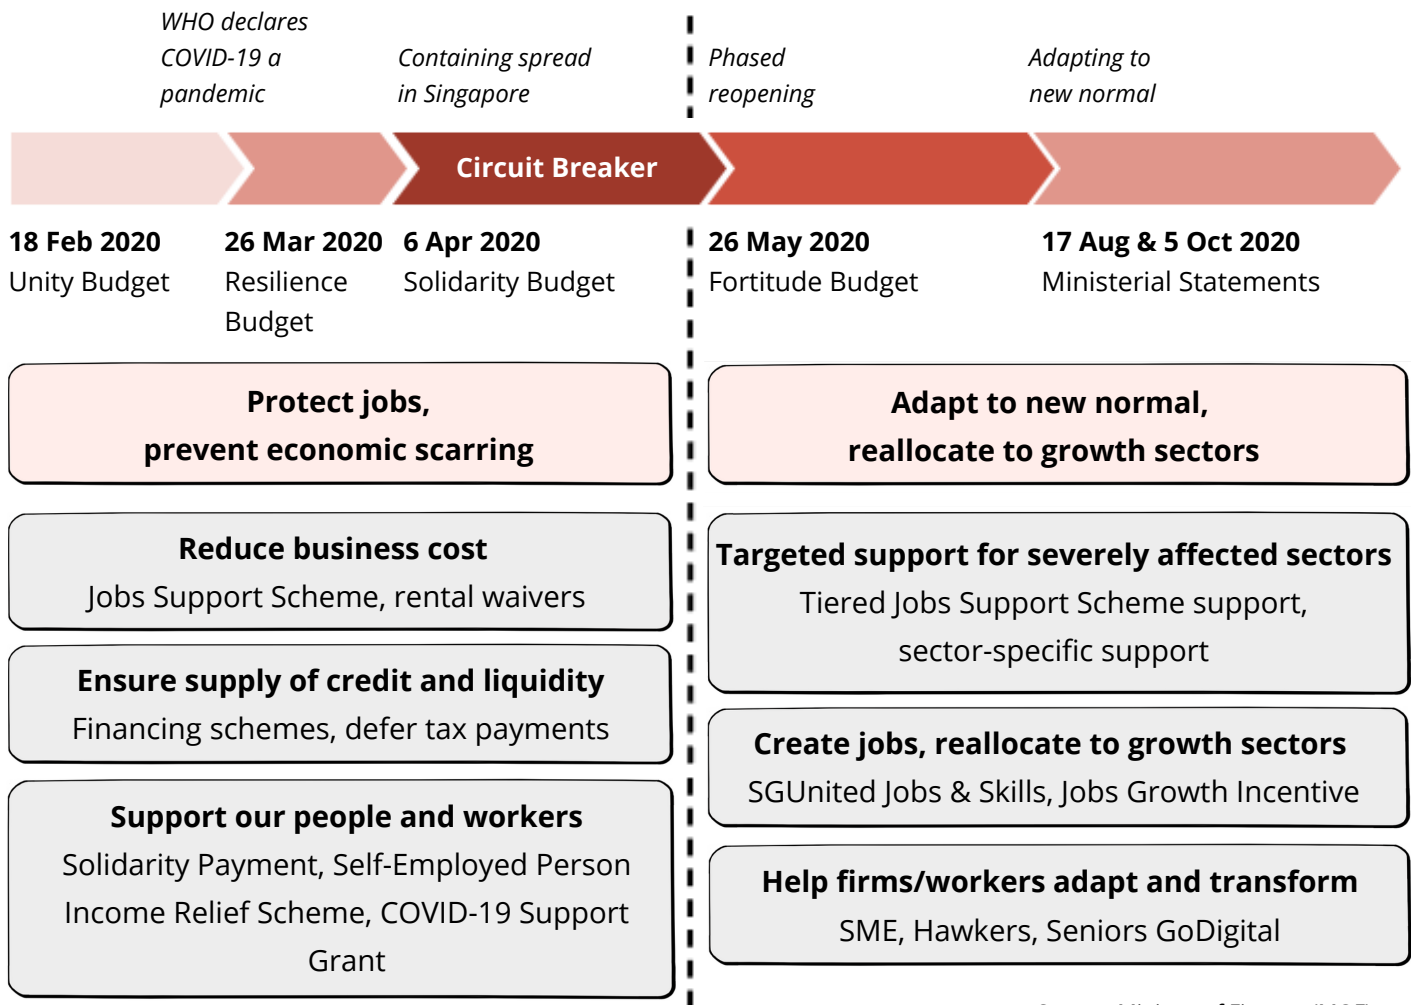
WHO declares COVID-19 a pandemic

Containing spread in Singapore

Phased reopening

Adapting to new normal

Circuit Breaker

**18 Feb 2020**
Unity Budget

**26 Mar 2020**
Resilience Budget

**6 Apr 2020**
Solidarity Budget

**26 May 2020**
Fortitude Budget

**17 Aug & 5 Oct 2020**
Ministerial Statements

**Protect jobs, prevent economic scarring**

**Reduce business cost**
Jobs Support Scheme, rental waivers

**Ensure supply of credit and liquidity**
Financing schemes, defer tax payments

**Support our people and workers**
Solidarity Payment, Self-Employed Person Income Relief Scheme, COVID-19 Support Grant

**Adapt to new normal, reallocate to growth sectors**

**Targeted support for severely affected sectors**
Tiered Jobs Support Scheme support, sector-specific support

**Create jobs, reallocate to growth sectors**
SGUnited Jobs & Skills, Jobs Growth Incentive

**Help firms/workers adapt and transform**
SME, Hawkers, Seniors GoDigital

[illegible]